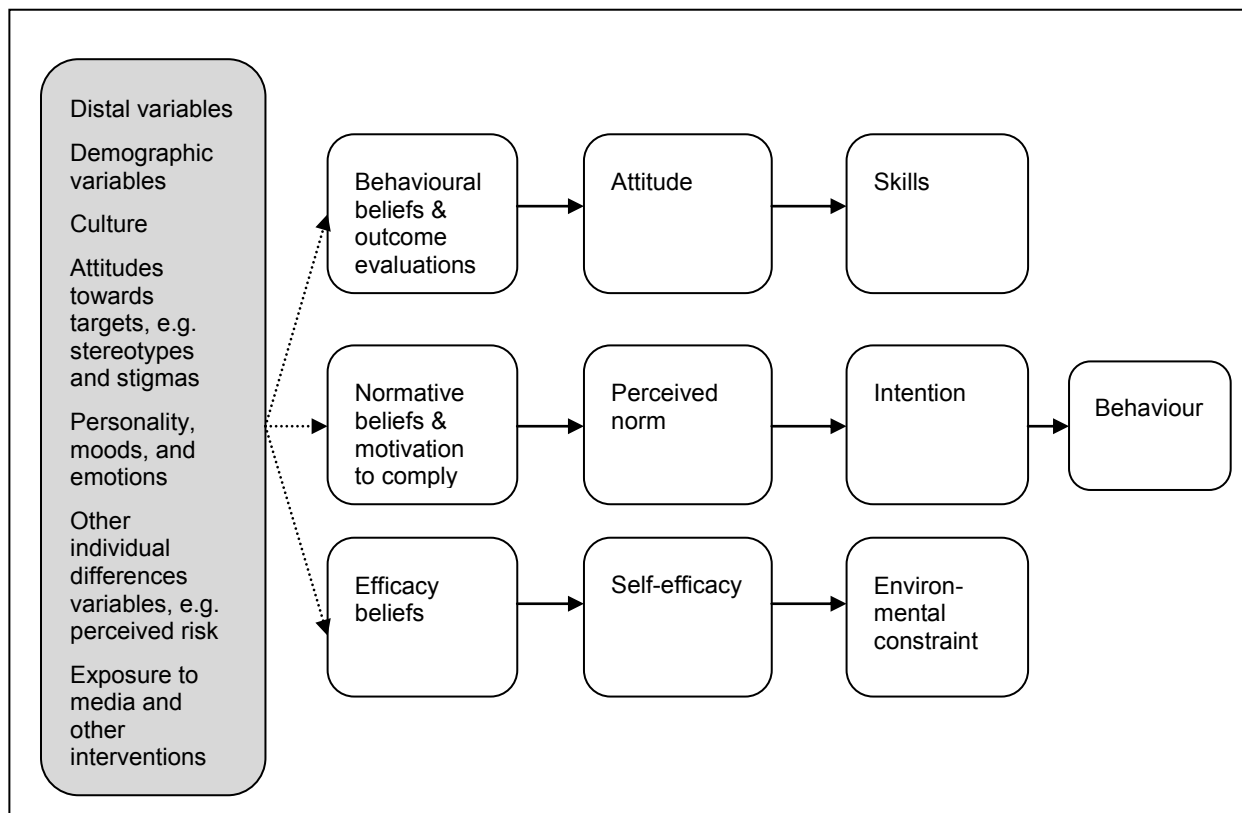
Distal variables

Demographic variables

Culture

Attitudes towards targets, e.g. stereotypes and stigmas

Personality, moods, and emotions

Other individual differences variables, e.g. perceived risk

Exposure to media and other interventions

Behavioural beliefs & outcome evaluations

Attitude

Skills

Normative beliefs & motivation to comply

Perceived norm

Intention

Behaviour

Efficacy beliefs

Self-efficacy

Environmental constraint